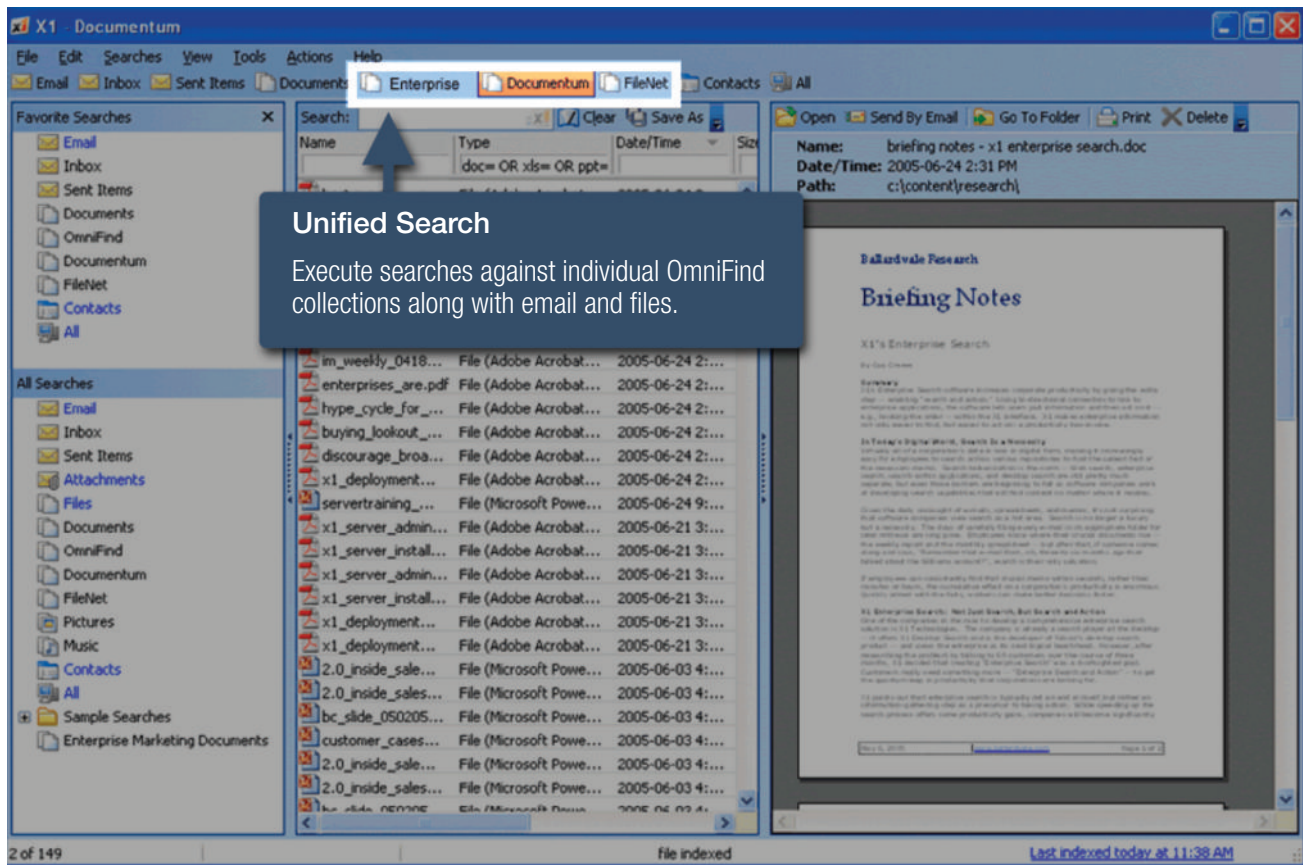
X1 - Documentum

File Edit Searches View Tools Actions Help

Email Inbox Sent Items Documents Enterprise Documentum FileNet Contacts All

Favorite Searches
Email
Inbox
Sent Items
Documents
OmniFind
Documentum
FileNet
Contacts
All

All Searches
Email
Inbox
Sent Items
Attachments
Files
Documents
OmniFind
Documentum
FileNet
Pictures
Music
Contacts
All
Sample Searches
Enterprise Marketing Documents

Search: Clear Save As

| Name | Type | Date/Time | Size |
|---|---|---|---|
| | doc= OR xls= OR ppt= | | |
| im_weekly_0418... | File (Adobe Acrobat... | 2005-06-24 2:... | |
| enterprises_are.pdf | File (Adobe Acrobat... | 2005-06-24 2:... | |
| hype_cycle_for_... | File (Adobe Acrobat... | 2005-06-24 2:... | |
| buying_lookout_... | File (Adobe Acrobat... | 2005-06-24 2:... | |
| discourage_broa... | File (Adobe Acrobat... | 2005-06-24 2:... | |
| x1_deployment... | File (Adobe Acrobat... | 2005-06-24 2:... | |
| servertraining_... | File (Microsoft Powe... | 2005-06-24 9:... | |
| x1_server_admin... | File (Adobe Acrobat... | 2005-06-21 3:... | |
| x1_server_install... | File (Adobe Acrobat... | 2005-06-21 3:... | |
| x1_server_admin... | File (Adobe Acrobat... | 2005-06-21 3:... | |
| x1_server_install... | File (Adobe Acrobat... | 2005-06-21 3:... | |
| x1_deployment... | File (Adobe Acrobat... | 2005-06-21 3:... | |
| x1_deployment... | File (Adobe Acrobat... | 2005-06-21 3:... | |
| 2.0_inside_sale... | File (Microsoft Powe... | 2005-06-03 4:... | |
| 2.0_inside_sales... | File (Microsoft Powe... | 2005-06-03 4:... | |
| bc_slide_050205... | File (Microsoft Powe... | 2005-06-03 4:... | |
| customer_cases... | File (Microsoft Powe... | 2005-06-03 4:... | |
| 2.0_inside_sale... | File (Microsoft Powe... | 2005-06-03 4:... | |
| 2.0_inside_sales... | File (Microsoft Powe... | 2005-06-03 4:... | |

Unified Search
Execute searches against individual OmniFind collections along with email and files.

Open Send By Email Go To Folder Print Delete
Name: briefing notes - x1 enterprise search.doc
Date/Time: 2005-06-24 2:31 PM
Path: c:\content\research\

Ballardvale Research
Briefing Notes
X1's Enterprise Search
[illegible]

2 of 149 file indexed Last indexed today at 11:38 AM